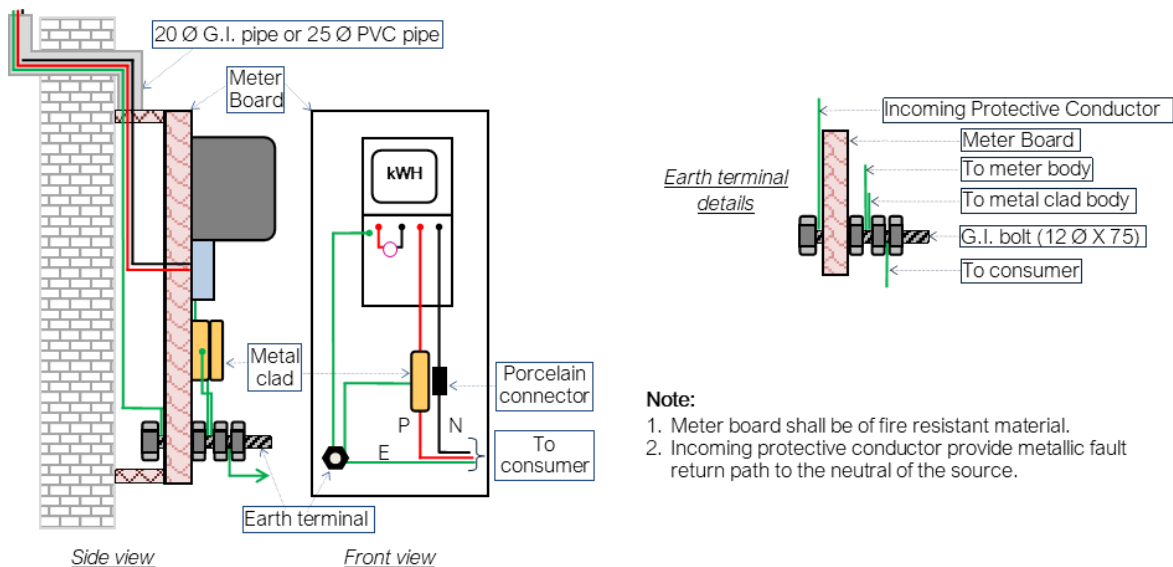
20 Ø G.I. pipe or 25 Ø PVC pipe

Meter Board

kWH

Metal clad

Porcelain connector

P

N

E

To consumer

Earth terminal

Side view

Front view

Earth terminal details

Incoming Protective Conductor

Meter Board

To meter body

To metal clad body

G.I. bolt (12 Ø X 75)

To consumer

Note:

1. Meter board shall be of fire resistant material.
2. Incoming protective conductor provide metallic fault return path to the neutral of the source.